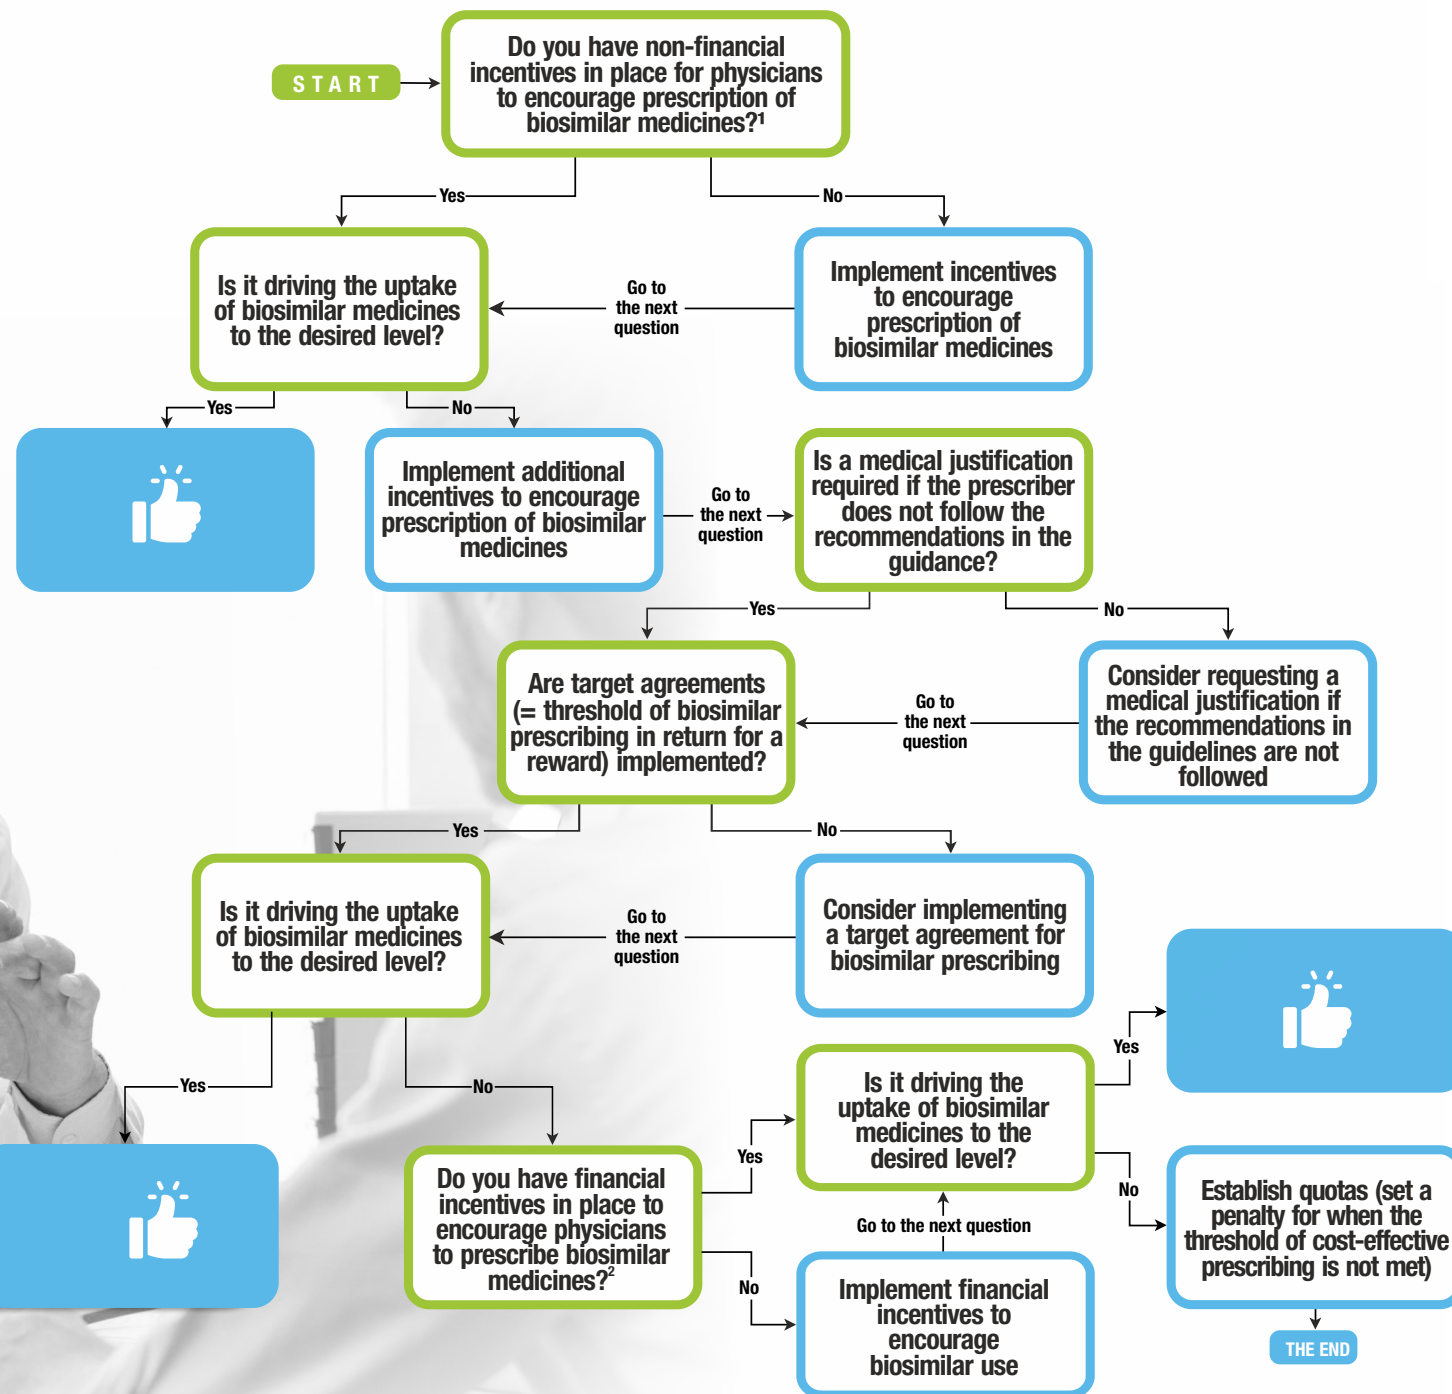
START

Do you have non-financial incentives in place for physicians to encourage prescription of biosimilar medicines?$^1$

Yes

No

Is it driving the uptake of biosimilar medicines to the desired level?

Go to the next question

Implement incentives to encourage prescription of biosimilar medicines

Yes

No

Implement additional incentives to encourage prescription of biosimilar medicines

Go to the next question

Is a medical justification required if the prescriber does not follow the recommendations in the guidance?

Yes

No

Are target agreements (= threshold of biosimilar prescribing in return for a reward) implemented?

Go to the next question

Consider requesting a medical justification if the recommendations in the guidelines are not followed

Yes

No

Is it driving the uptake of biosimilar medicines to the desired level?

Go to the next question

Consider implementing a target agreement for biosimilar prescribing

Yes

No

Is it driving the uptake of biosimilar medicines to the desired level?

Yes

No

Do you have financial incentives in place to encourage physicians to prescribe biosimilar medicines?$^2$

Yes

No

Go to the next question

Implement financial incentives to encourage biosimilar use

Establish quotas (set a penalty for when the threshold of cost-effective prescribing is not met)

THE END